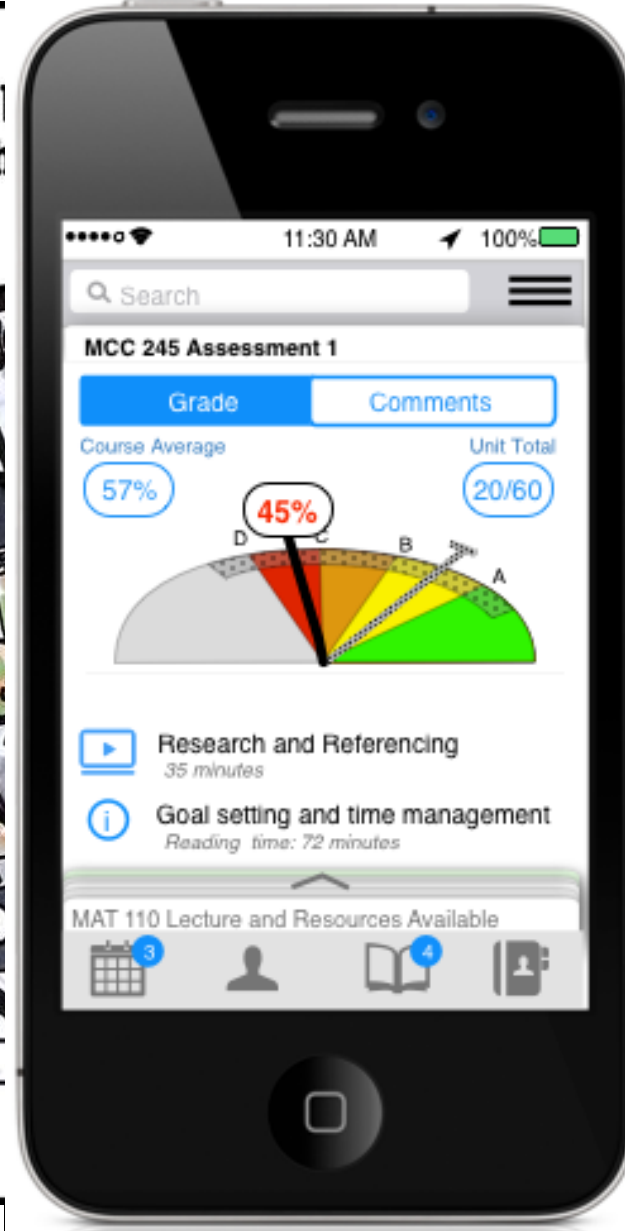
11:30 AM 100%

Search

MCC 245 Assessment 1

Grade Comments

Course Average
57%

Unit Total
20/60

45%

D C B A

Research and Referencing
35 minutes

Goal setting and time management
Reading time: 72 minutes

MAT 110 Lecture and Resources Available

3 4